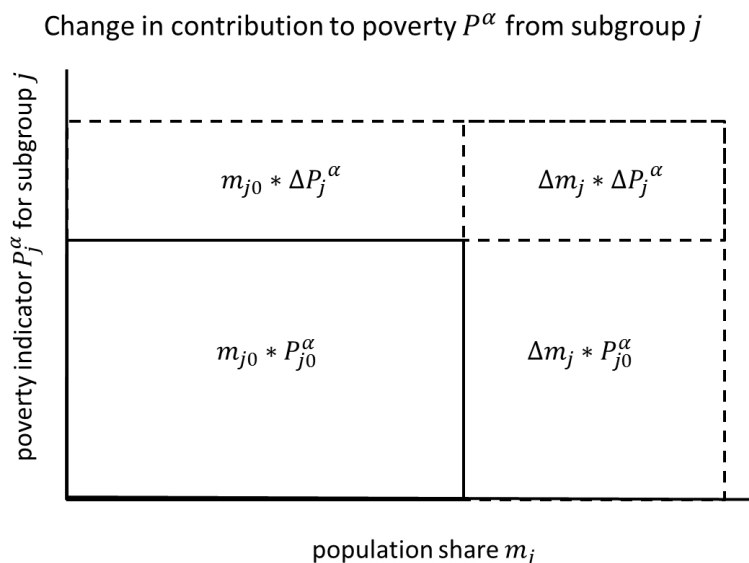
Change in contribution to poverty $P^{\alpha}$ from subgroup $j$

poverty indicator $P_j^{\alpha}$ for subgroup $j$

$m_{j0} * \Delta P_j{}^{\alpha}$

$\Delta m_j * \Delta P_j{}^{\alpha}$

$m_{j0} * P_{j0}^{\alpha}$

$\Delta m_j * P_{j0}^{\alpha}$

population share $m_i$